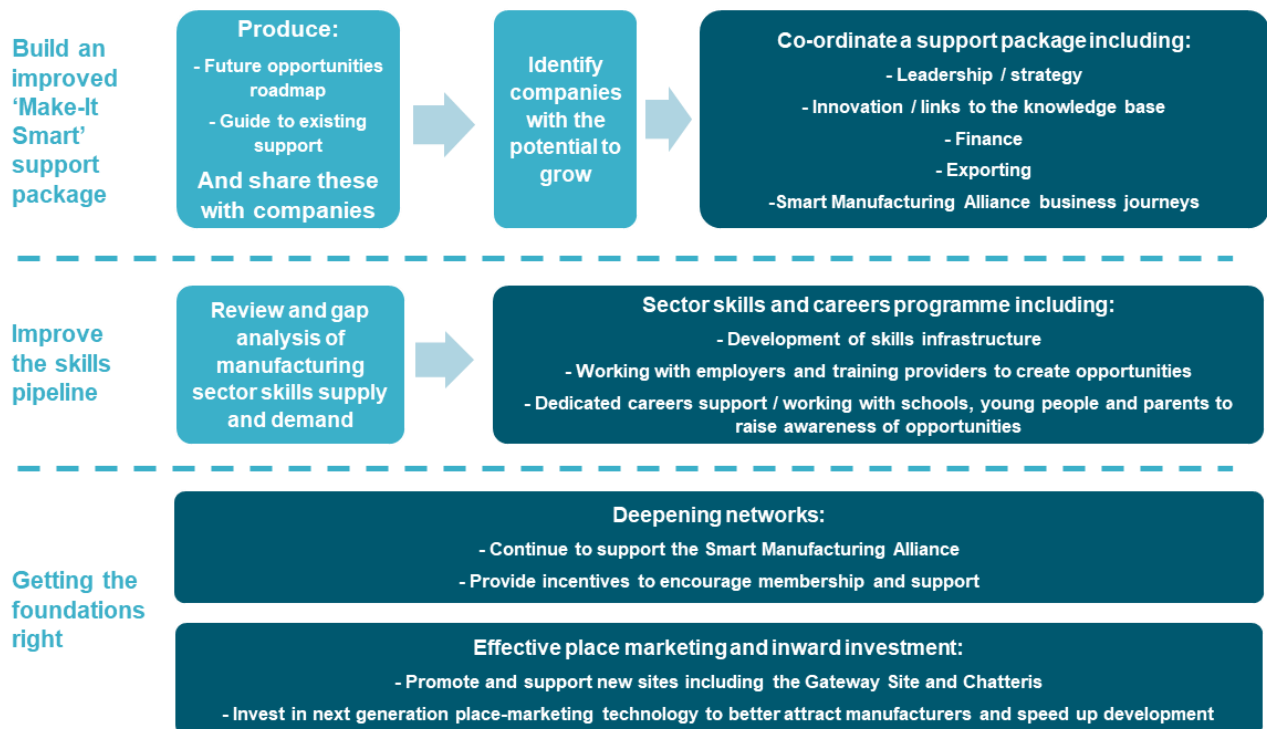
Build an improved 'Make-It Smart' support package

Produce:

- Future opportunities roadmap

- Guide to existing support

And share these with companies

Identify companies with the potential to grow

Co-ordinate a support package including:

- Leadership / strategy

- Innovation / links to the knowledge base

- Finance

- Exporting

-Smart Manufacturing Alliance business journeys

Improve the skills pipeline

Review and gap analysis of manufacturing sector skills supply and demand

Sector skills and careers programme including:

- Development of skills infrastructure

- Working with employers and training providers to create opportunities

- Dedicated careers support / working with schools, young people and parents to raise awareness of opportunities

Getting the foundations right

Deepening networks:

- Continue to support the Smart Manufacturing Alliance

- Provide incentives to encourage membership and support

Effective place marketing and inward investment:

- Promote and support new sites including the Gateway Site and Chatteris

- Invest in next generation place-marketing technology to better attract manufacturers and speed up development